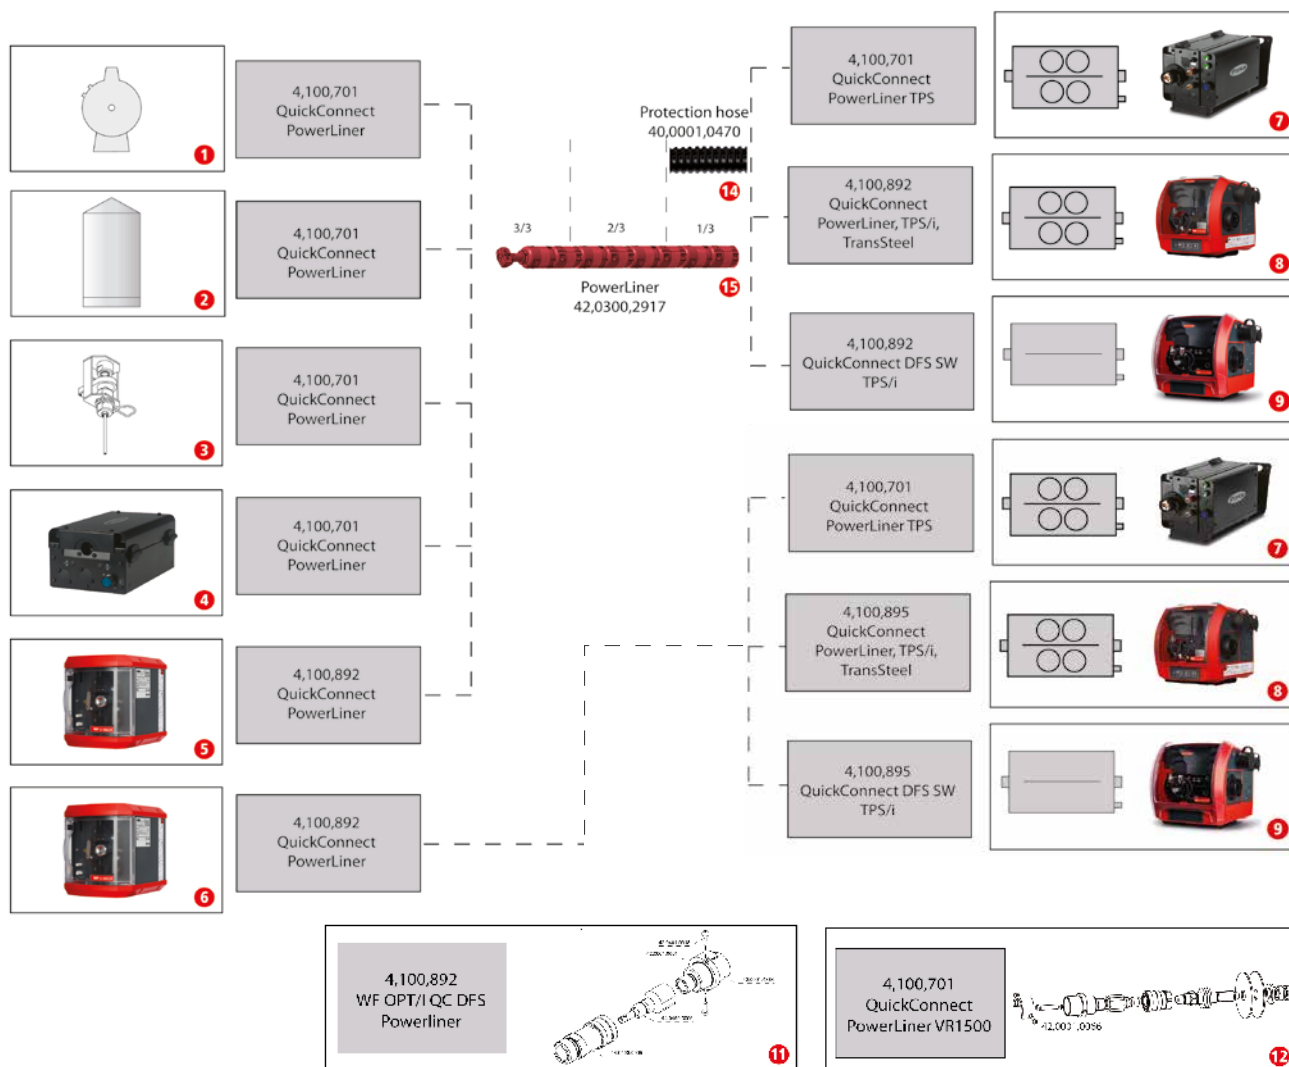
1

4,100,701
QuickConnect
PowerLiner

2

4,100,701
QuickConnect
PowerLiner

3

4,100,701
QuickConnect
PowerLiner

4

4,100,701
QuickConnect
PowerLiner

5

4,100,892
QuickConnect
PowerLiner

6

4,100,892
QuickConnect
PowerLiner

Protection hose
40,0001,0470

14

3/3 2/3 1/3

PowerLiner
42,0300,2917

15

4,100,701
QuickConnect
PowerLiner TPS

7

4,100,892
QuickConnect
PowerLiner, TPS/i,
TransSteel

8

4,100,892
QuickConnect DFS SW
TPS/i

9

4,100,701
QuickConnect
PowerLiner TPS

7

4,100,895
QuickConnect
PowerLiner, TPS/i,
TransSteel

8

4,100,895
QuickConnect DFS SW
TPS/i

9

4,100,892
WF OPT/I QC DFS
Powerliner

11

4,100,701
QuickConnect
PowerLiner VR1500

42,003 ,0396

12